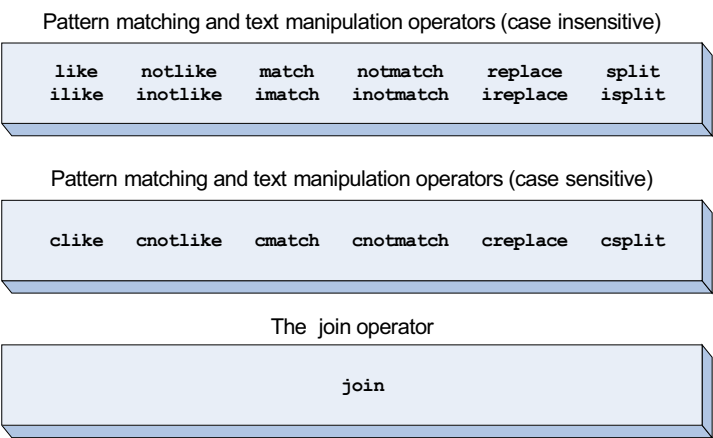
Pattern matching and text manipulation operators (case insensitive)

| like | notlike | match | notmatch | replace | split |
|---|---|---|---|---|---|
| ilike | inotlike | imatch | inotmatch | ireplace | isplit |

Pattern matching and text manipulation operators (case sensitive)

clike cnotlike cmatch cnotmatch creplace csplit

The join operator

join